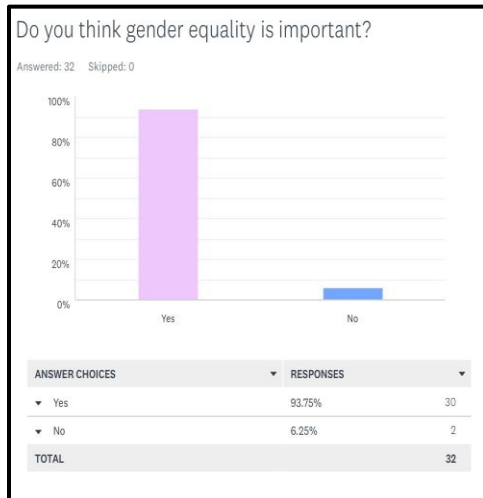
Do you think gender equality is important?

Answered: 32 Skipped: 0

100%
80%
60%
40%
20%
0%

Yes
No

| ANSWER CHOICES ▾ | RESPONSES ▾ | |
|---|---|---|
| ▾ Yes | 93.75% | 30 |
| ▾ No | 6.25% | 2 |
| TOTAL | | 32 |